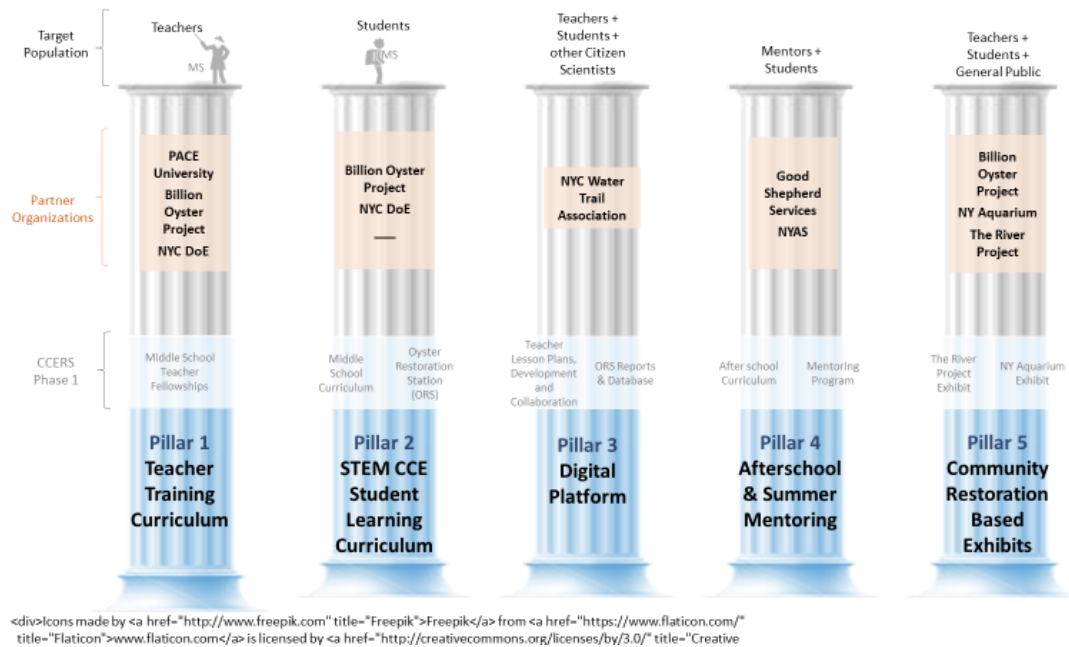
Target Population

Partner Organizations

CCERS Phase 1

Teachers
MS

PACE University
Billion Oyster Project
NYC DoE

Middle School Teacher Fellowships

Pillar 1
Teacher Training Curriculum

Students
MS

Billion Oyster Project
NYC DoE
—

Middle School Curriculum

Oyster Restoration Station (ORS)

Pillar 2
STEM CCE Student Learning Curriculum

Teachers + Students + other Citizen Scientists

NYC Water Trail Association

Teacher Lesson Plans, Development and Collaboration

ORS Reports & Database

Pillar 3
Digital Platform

Mentors + Students

Good Shepherd Services
NYAS

After school Curriculum

Mentoring Program

Pillar 4
Afterschool & Summer Mentoring

Teachers + Students + General Public

Billion Oyster Project
NY Aquarium
The River Project

The River Project Exhibit

NY Aquarium Exhibit

Pillar 5
Community Restoration Based Exhibits

<div>Icons made by <a href="http://www.freepik.com" title="Freepik">Freepik</a> from <a href="https://www.flaticon.com/" title="Flaticon">www.flaticon.com</a> is licensed by <a href="http://creativecommons.org/licenses/by/3.0/" title="Creative